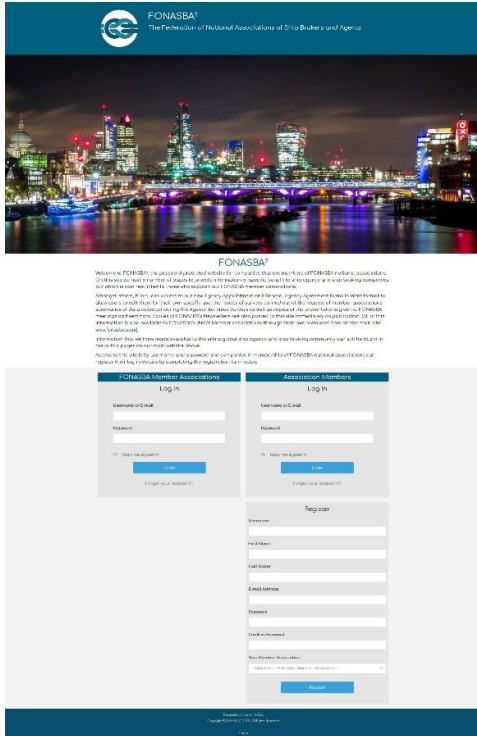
FONASBA²

The Federation of National Associations of Ship Brokers and Agents

FONASBA²

Welcome to FONASBA², the password protected website for companies that are members of FONASBA national associations. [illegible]

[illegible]

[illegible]

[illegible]

FONASBA Member Associations

Log in

Username or E-mail

Password

Keep me signed in

Login

Forgot your password?

Association Members

Log in

Username or E-mail

Password

Keep me signed in

Login

Forgot your password?

Register

Username

First Name

Last Name

E-mail Address

Password

Confirm Password

Your Member Association

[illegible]

Register

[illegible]

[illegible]

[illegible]